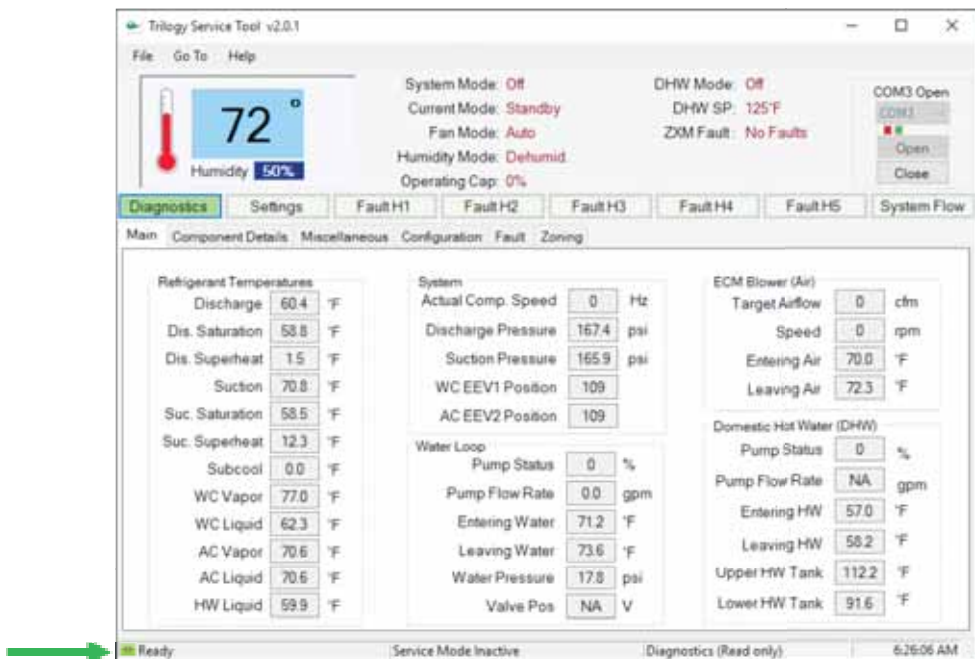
Trilogy Service Tool v2.0.1

File Go To Help

72 °
Humidity 50%

System Mode: Off
Current Mode: Standby
Fan Mode: Auto
Humidity Mode: Dehumid
Operating Cap: 0%

DHW Mode: Off
DHW SP: 125°F
ZXM Fault: No Faults

COM3 Open
COM3
Open
Close

Diagnostics | Settings | Fault H1 | Fault H2 | Fault H3 | Fault H4 | Fault H5 | System Flow

Main | Component Details | Miscellaneous | Configuration | Fault | Zoning

Refrigerant Temperatures

| | | |
|---|---|---|
| Discharge | 60.4 | °F |
| Dis. Saturation | 58.8 | °F |
| Dis. Superheat | 1.5 | °F |
| Suction | 70.8 | °F |
| Suc. Saturation | 58.5 | °F |
| Suc. Superheat | 12.3 | °F |
| Subcool | 0.0 | °F |
| WC Vapor | 77.0 | °F |
| WC Liquid | 62.3 | °F |
| AC Vapor | 70.6 | °F |
| AC Liquid | 70.6 | °F |
| HW Liquid | 59.9 | °F |

System

| | | |
|---|---|---|
| Actual Comp. Speed | 0 | Hz |
| Discharge Pressure | 167.4 | psi |
| Suction Pressure | 165.9 | psi |
| WC EEV1 Position | 109 | |
| AC EEV2 Position | 109 | |

Water Loop

| | | |
|---|---|---|
| Pump Status | 0 | % |
| Pump Flow Rate | 0.0 | gpm |
| Entering Water | 71.2 | °F |
| Leaving Water | 73.6 | °F |
| Water Pressure | 17.8 | psi |
| Valve Pos | NA | V |

ECM Blower (Air)

| | | |
|---|---|---|
| Target Airflow | 0 | cfm |
| Speed | 0 | rpm |
| Entering Air | 70.0 | °F |
| Leaving Air | 72.3 | °F |

Domestic Hot Water (DHW)

| | | |
|---|---|---|
| Pump Status | 0 | % |
| Pump Flow Rate | NA | gpm |
| Entering HW | 57.0 | °F |
| Leaving HW | 58.2 | °F |
| Upper HW Tank | 112.2 | °F |
| Lower HW Tank | 91.6 | °F |

Ready | Service Mode Inactive | Diagnostics (Read only) | 6:26:06 AM